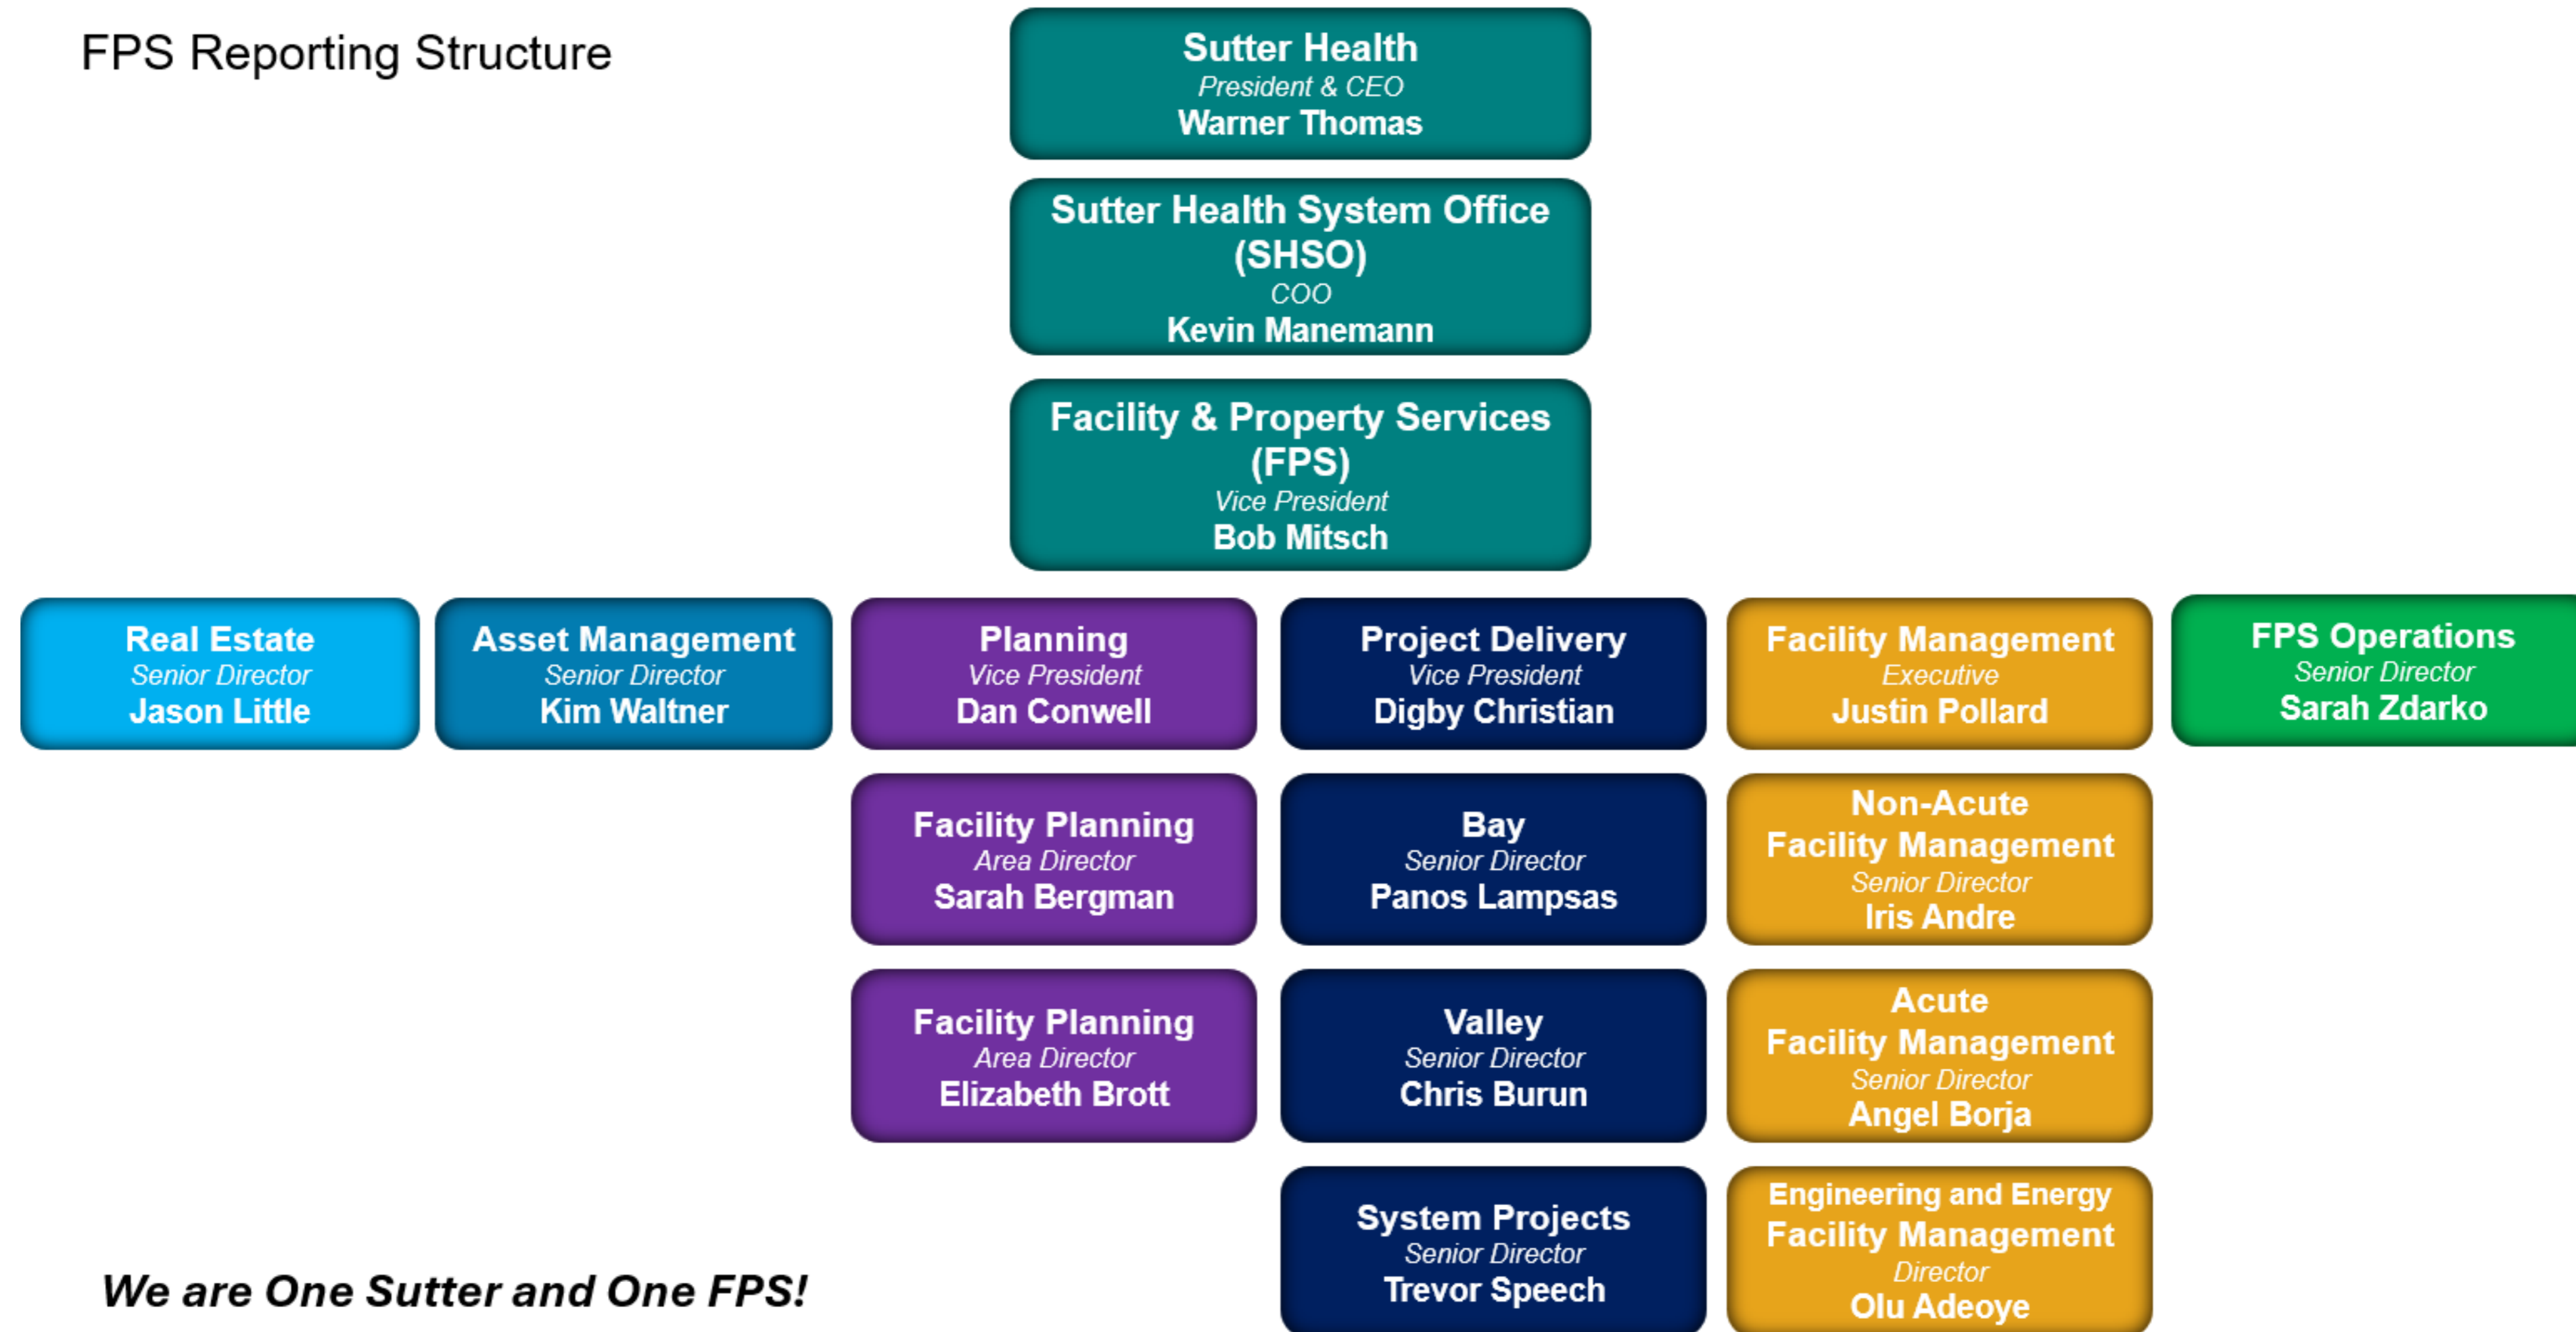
FPS Reporting Structure

Sutter Health
President & CEO
Warner Thomas

Sutter Health System Office (SHSO)
COO
Kevin Manemann

Facility & Property Services (FPS)
Vice President
Bob Mitsch

Real Estate
Senior Director
Jason Little

Asset Management
Senior Director
Kim Waltner

Planning
Vice President
Dan Conwell

Facility Planning
Area Director
Sarah Bergman

Facility Planning
Area Director
Elizabeth Brott

Project Delivery
Vice President
Digby Christian

Bay
Senior Director
Panos Lampsas

Valley
Senior Director
Chris Burun

System Projects
Senior Director
Trevor Speech

Facility Management
Executive
Justin Pollard

Non-Acute Facility Management
Senior Director
Iris Andre

Acute Facility Management
Senior Director
Angel Borja

Engineering and Energy Facility Management
Director
Olu Adeoye

FPS Operations
Senior Director
Sarah Zdarko

We are One Sutter and One FPS!